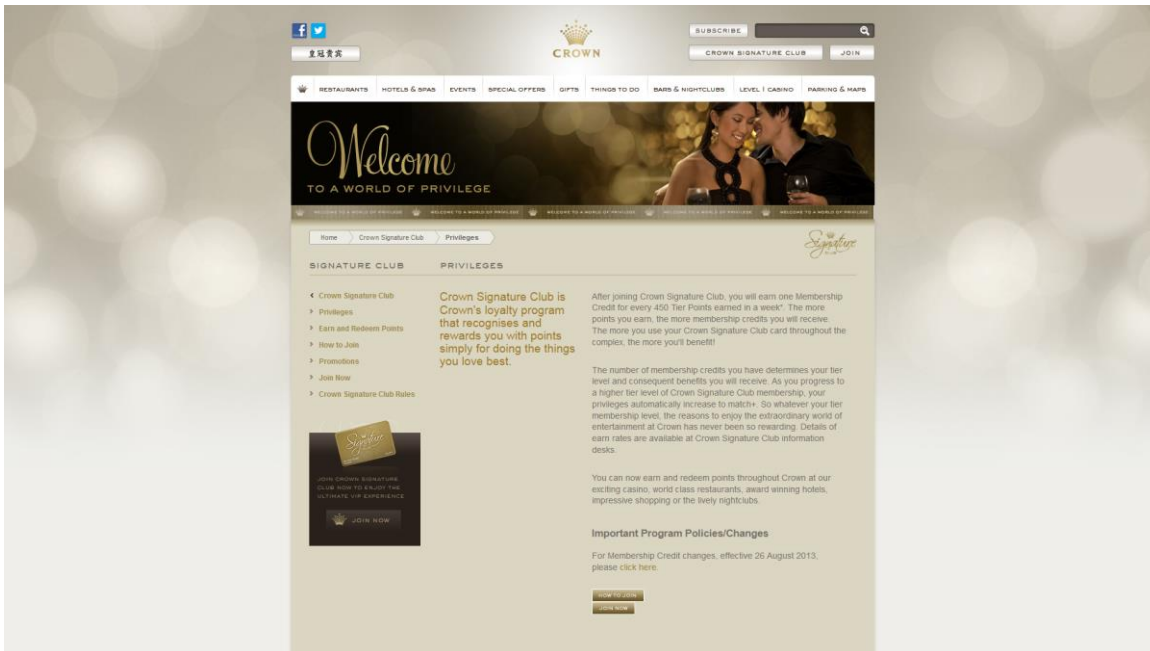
皇冠貴賓

CROWN

SUBSCRIBE

CROWN SIGNATURE CLUB JOIN

RESTAURANTS HOTELS & SPAS EVENTS SPECIAL OFFERS GIFTS THINGS TO DO BARS & NIGHTCLUBS LEVEL 1 CASINO PARKING & MAPS

Welcome

TO A WORLD OF PRIVILEGE

WELCOME TO A WORLD OF PRIVILEGE WELCOME TO A WORLD OF PRIVILEGE WELCOME TO A WORLD OF PRIVILEGE WELCOME TO A WORLD OF PRIVILEGE WELCOME TO A WORLD OF PRIVILEGE

Home Crown Signature Club Privileges

Signature

SIGNATURE CLUB

PRIVILEGES

Crown Signature Club
Privileges
Earn and Redeem Points
How to Join
Promotions
Join Now
Crown Signature Club Rules

Signature

JOIN CROWN SIGNATURE CLUB NOW TO ENJOY THE ULTIMATE VIP EXPERIENCE

JOIN NOW

Crown Signature Club is Crown's loyalty program that recognises and rewards you with points simply for doing the things you love best.

After joining Crown Signature Club, you will earn one Membership Credit for every 450 Tier Points earned in a week*. The more points you earn, the more membership credits you will receive. The more you use your Crown Signature Club card throughout the complex, the more you'll benefit!

The number of membership credits you have determines your tier level and consequent benefits you will receive. As you progress to a higher tier level of Crown Signature Club membership, your privileges automatically increase to match+. So whatever your tier membership level, the reasons to enjoy the extraordinary world of entertainment at Crown has never been so rewarding. Details of earn rates are available at Crown Signature Club information desks.

You can now earn and redeem points throughout Crown at our exciting casino, world class restaurants, award winning hotels, impressive shopping or the lively nightclubs.

Important Program Policies/Changes

For Membership Credit changes, effective 26 August 2013, please click here.

HOW TO JOIN
JOIN NOW